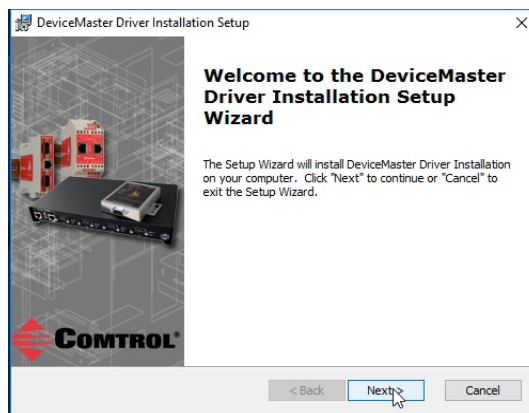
DeviceMaster Driver Installation Setup

×

Welcome to the DeviceMaster Driver Installation Setup Wizard

The Setup Wizard will install DeviceMaster Driver Installation on your computer. Click "Next" to continue or "Cancel" to exit the Setup Wizard.

COMTROL®

< Back

Next >

Cancel